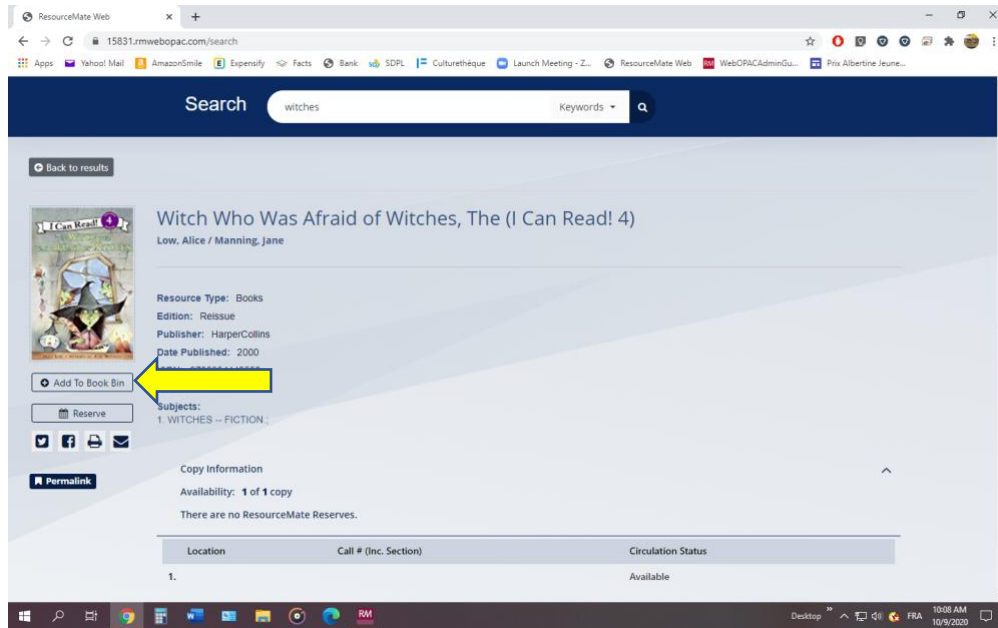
ResourceMate Web × +

15831.rmwebopac.com/search

Apps Yahoo! Mail AmazonSmile Expensify Facts Bank SDPL Culturethèque Launch Meeting - Z... ResourceMate Web WebOPACAdminGu... Prix Albertine Jeune...

Search witches Keywords

Back to results

I Can Read! 4

Witch Who Was Afraid of Witches, The (I Can Read! 4)

Low, Alice / Manning, Jane

Resource Type: Books
Edition: Reissue
Publisher: HarperCollins
Date Published: 2000
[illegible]

Add To Book Bin

Reserve

Subjects:
1. WITCHES -- FICTION.;

Permalink

Copy Information

Availability: 1 of 1 copy

There are no ResourceMate Reserves.

| Location | Call # (Inc. Section) | Circulation Status |
|---|---|---|
| 1. | | Available |

RM

Desktop FRA 10:08 AM 10/9/2020